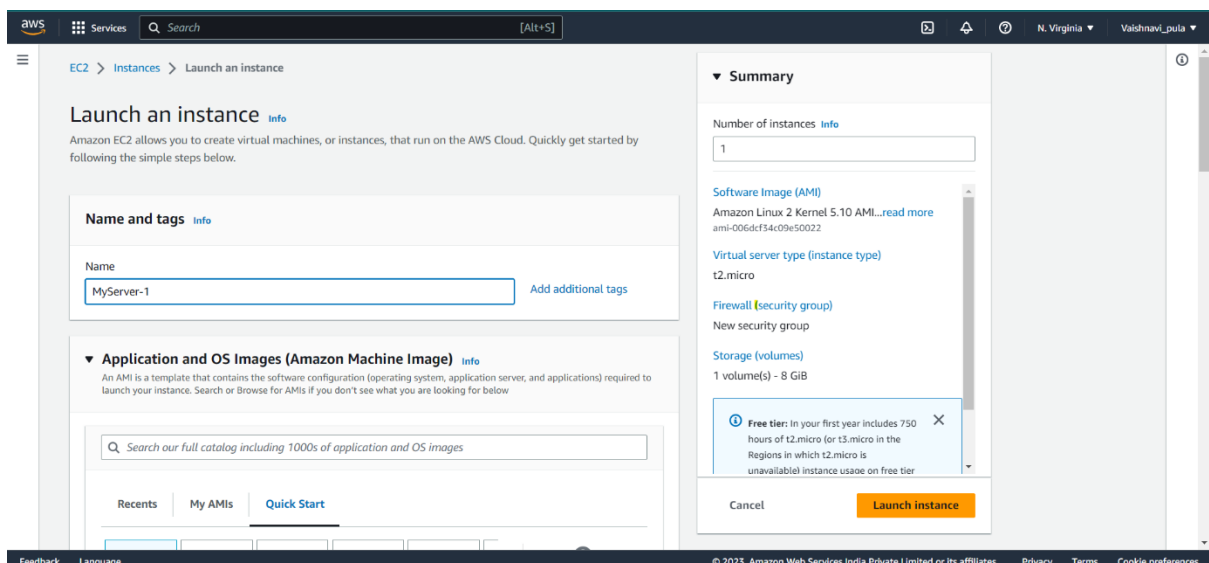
aws Services Search [Alt+S] N. Virginia ▼ Vaishnavi_pula ▼

EC2 > Instances > Launch an instance

Launch an instance Info

Amazon EC2 allows you to create virtual machines, or instances, that run on the AWS Cloud. Quickly get started by following the simple steps below.

Name and tags Info

Name

MyServer-1

Add additional tags

▼ Application and OS Images (Amazon Machine Image) Info

An AMI is a template that contains the software configuration (operating system, application server, and applications) required to launch your instance. Search or Browse for AMIs if you don't see what you are looking for below

Search our full catalog including 1000s of application and OS images

Recents My AMIs Quick Start

▼ Summary

Number of instances Info

1

Software Image (AMI)

Amazon Linux 2 Kernel 5.10 AMI...read more

ami-006dcf34c09e50022

Virtual server type (instance type)

t2.micro

Firewall (security group)

New security group

Storage (volumes)

1 volume(s) - 8 GiB

Free tier: In your first year includes 750 hours of t2.micro (or t3.micro in the Regions in which t2.micro is unavailable) instance usage on free tier

Cancel Launch instance

Feedback Language © 2023, Amazon Web Services India Private Limited or its affiliates. Privacy Terms Cookie preferences